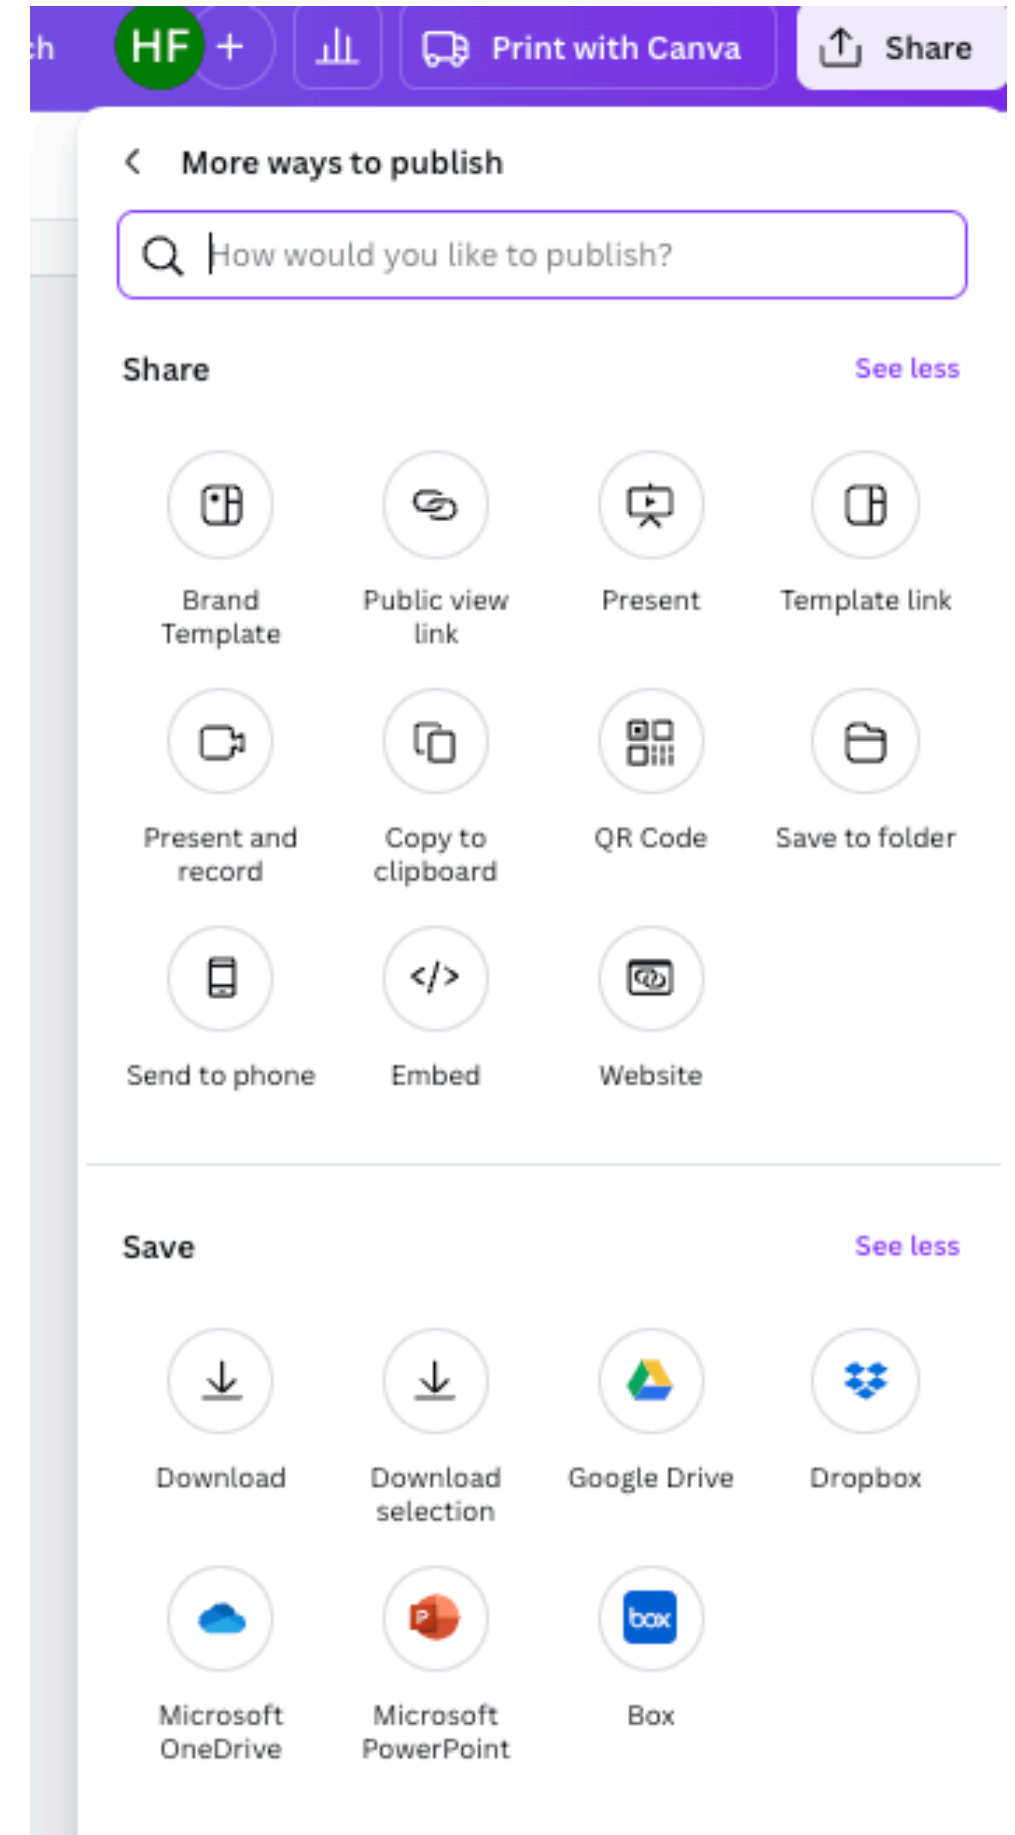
:h HF +

Print with Canva

Share

More ways to publish

How would you like to publish?

Share

See less

Brand Template

Public view link

Present

Template link

Present and record

Copy to clipboard

QR Code

Save to folder

Send to phone

Embed

Website

Save

See less

Download

Download selection

Google Drive

Dropbox

Microsoft OneDrive

P

Microsoft PowerPoint

box

Box